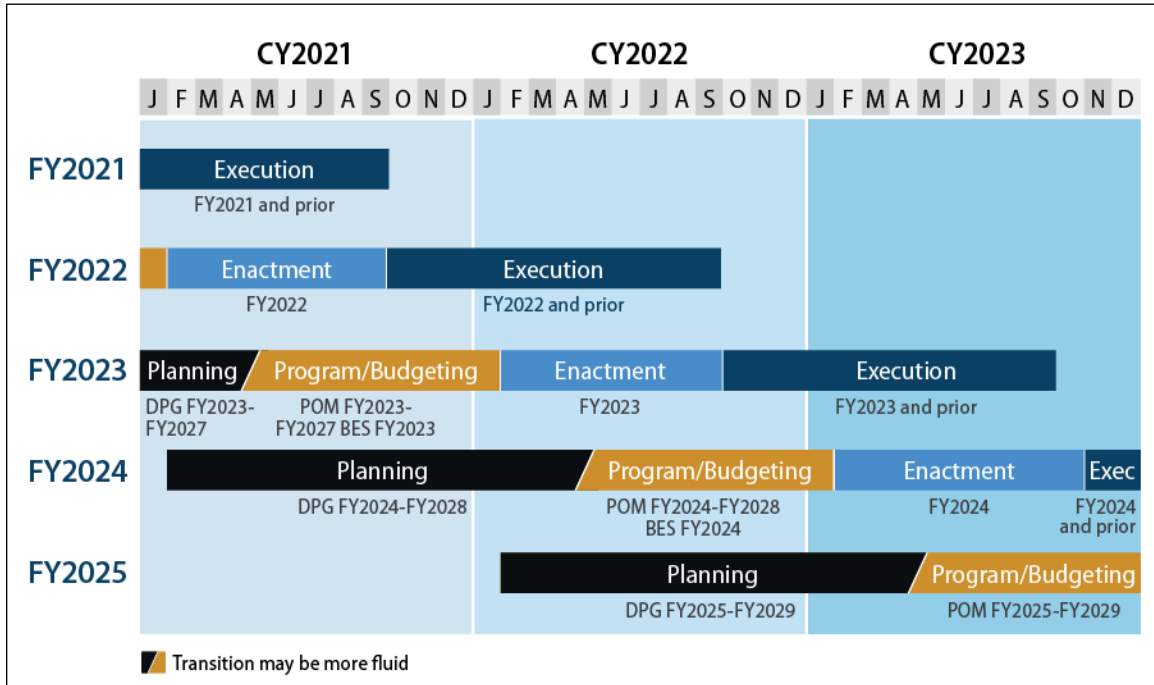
CY2021 CY2022 CY2023

J F M A M J J A S O N D J F M A M J J A S O N D J F M A M J J A S O N D

FY2021
Execution
FY2021 and prior

FY2022
Enactment
FY2022
Execution
FY2022 and prior

FY2023
Planning
DPG FY2023-FY2027
Program/Budgeting
POM FY2023-FY2027 BES FY2023
Enactment
FY2023
Execution
FY2023 and prior

FY2024
Planning
DPG FY2024-FY2028
Program/Budgeting
POM FY2024-FY2028 BES FY2024
Enactment
FY2024
Exec
FY2024 and prior

FY2025
Planning
DPG FY2025-FY2029
Program/Budgeting
POM FY2025-FY2029

Transition may be more fluid